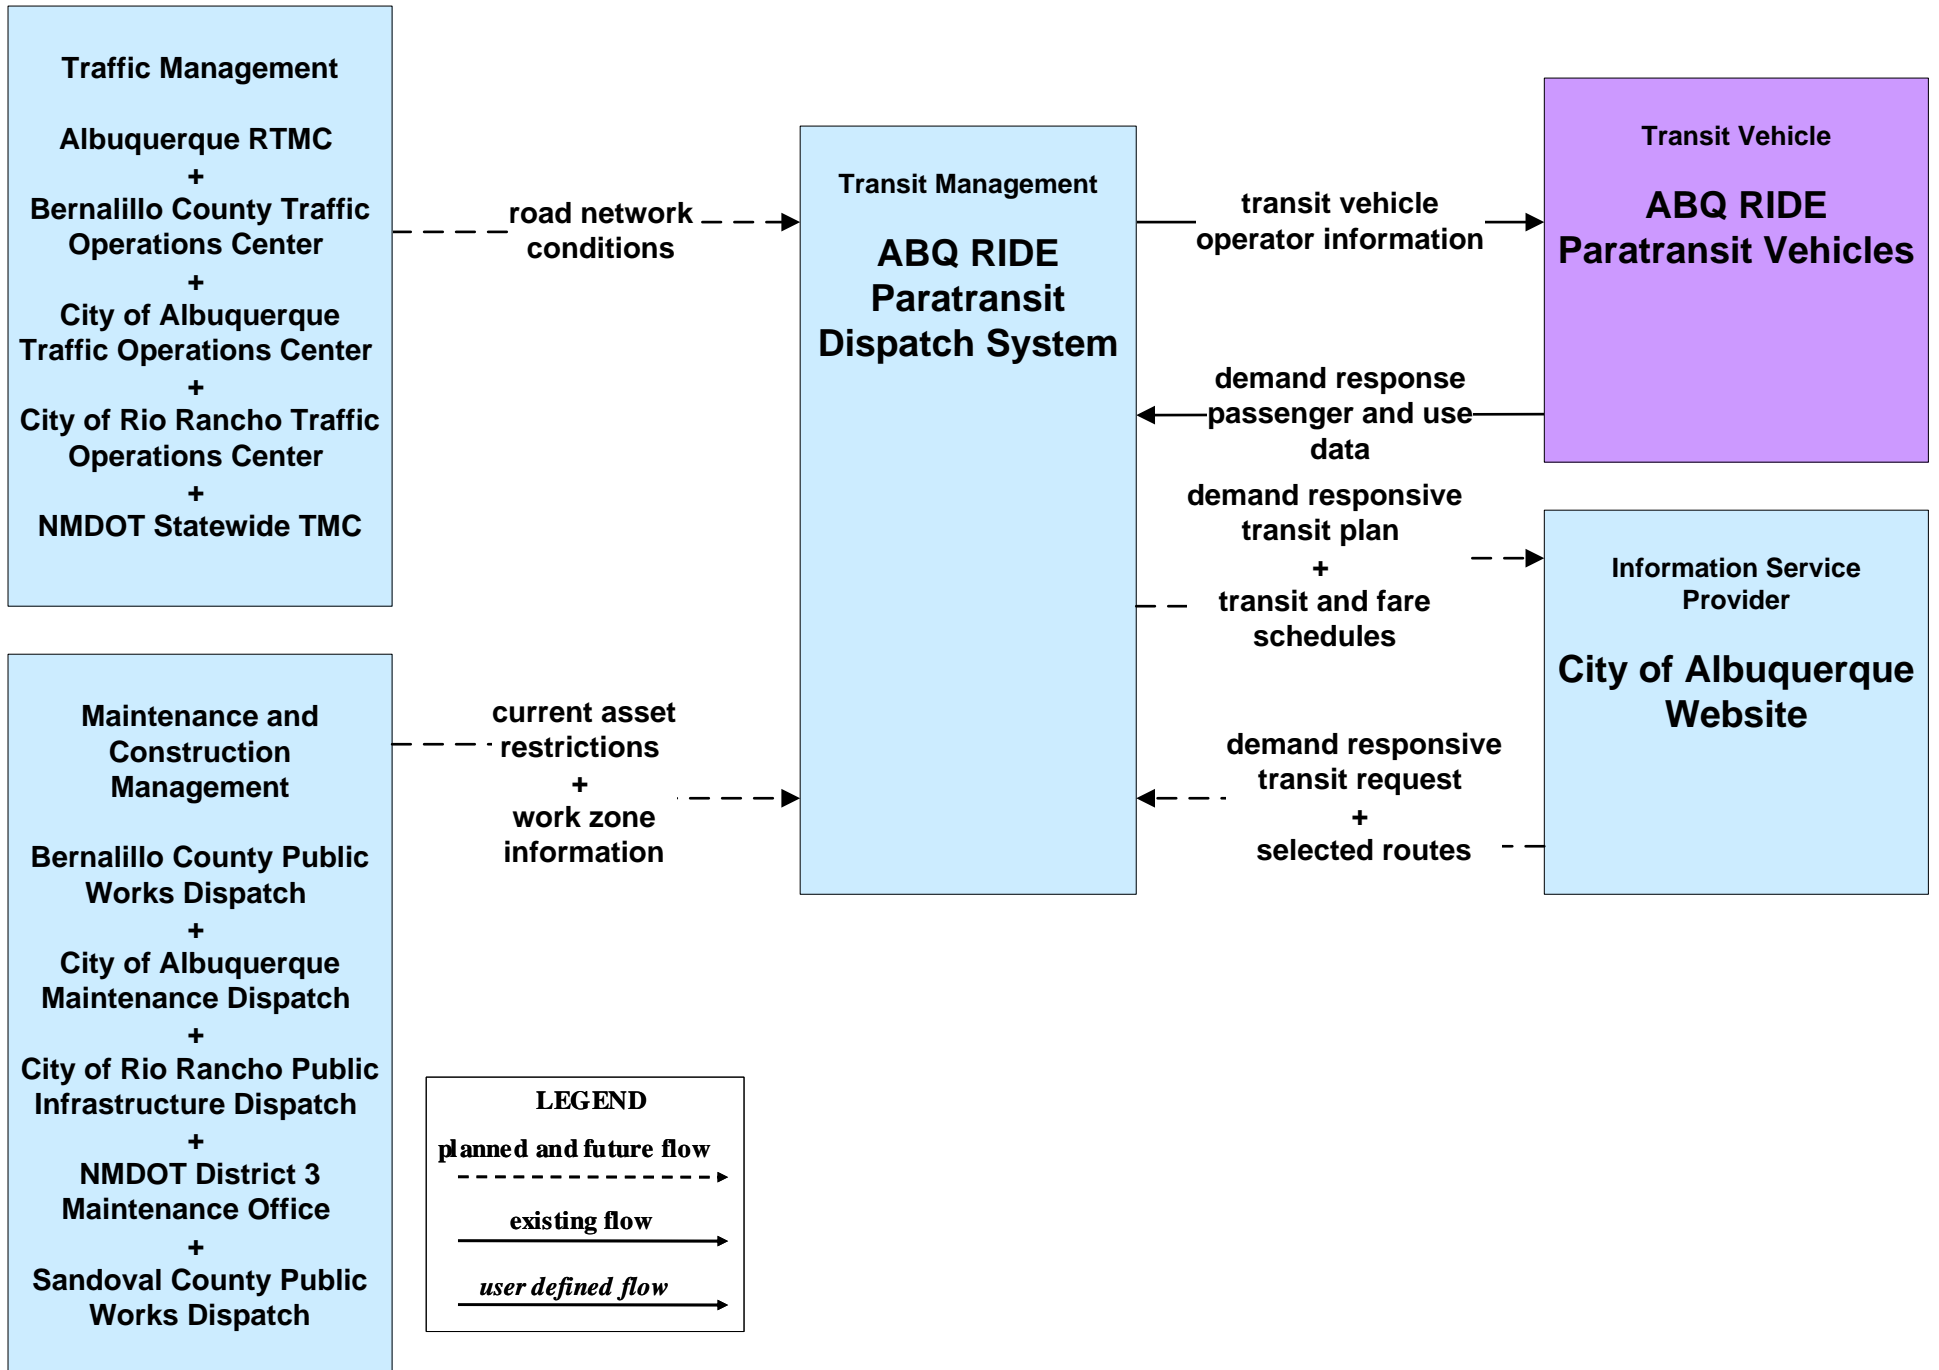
Traffic Management

Albuquerque RTMC
+
Bernalillo County Traffic Operations Center
+
City of Albuquerque Traffic Operations Center
+
City of Rio Rancho Traffic Operations Center
+
NMDOT Statewide TMC

road network conditions

Transit Management

ABQ RIDE Paratransit Dispatch System

transit vehicle operator information

Transit Vehicle

ABQ RIDE Paratransit Vehicles

demand response passenger and use data

demand responsive transit plan
+
transit and fare schedules

Information Service Provider

City of Albuquerque Website

Maintenance and Construction Management

Bernalillo County Public Works Dispatch
+
City of Albuquerque Maintenance Dispatch
+
City of Rio Rancho Public Infrastructure Dispatch
+
NMDOT District 3 Maintenance Office
+
Sandoval County Public Works Dispatch

current asset restrictions
+
work zone information

demand responsive transit request
+
selected routes

LEGEND
planned and future flow
existing flow
user defined flow